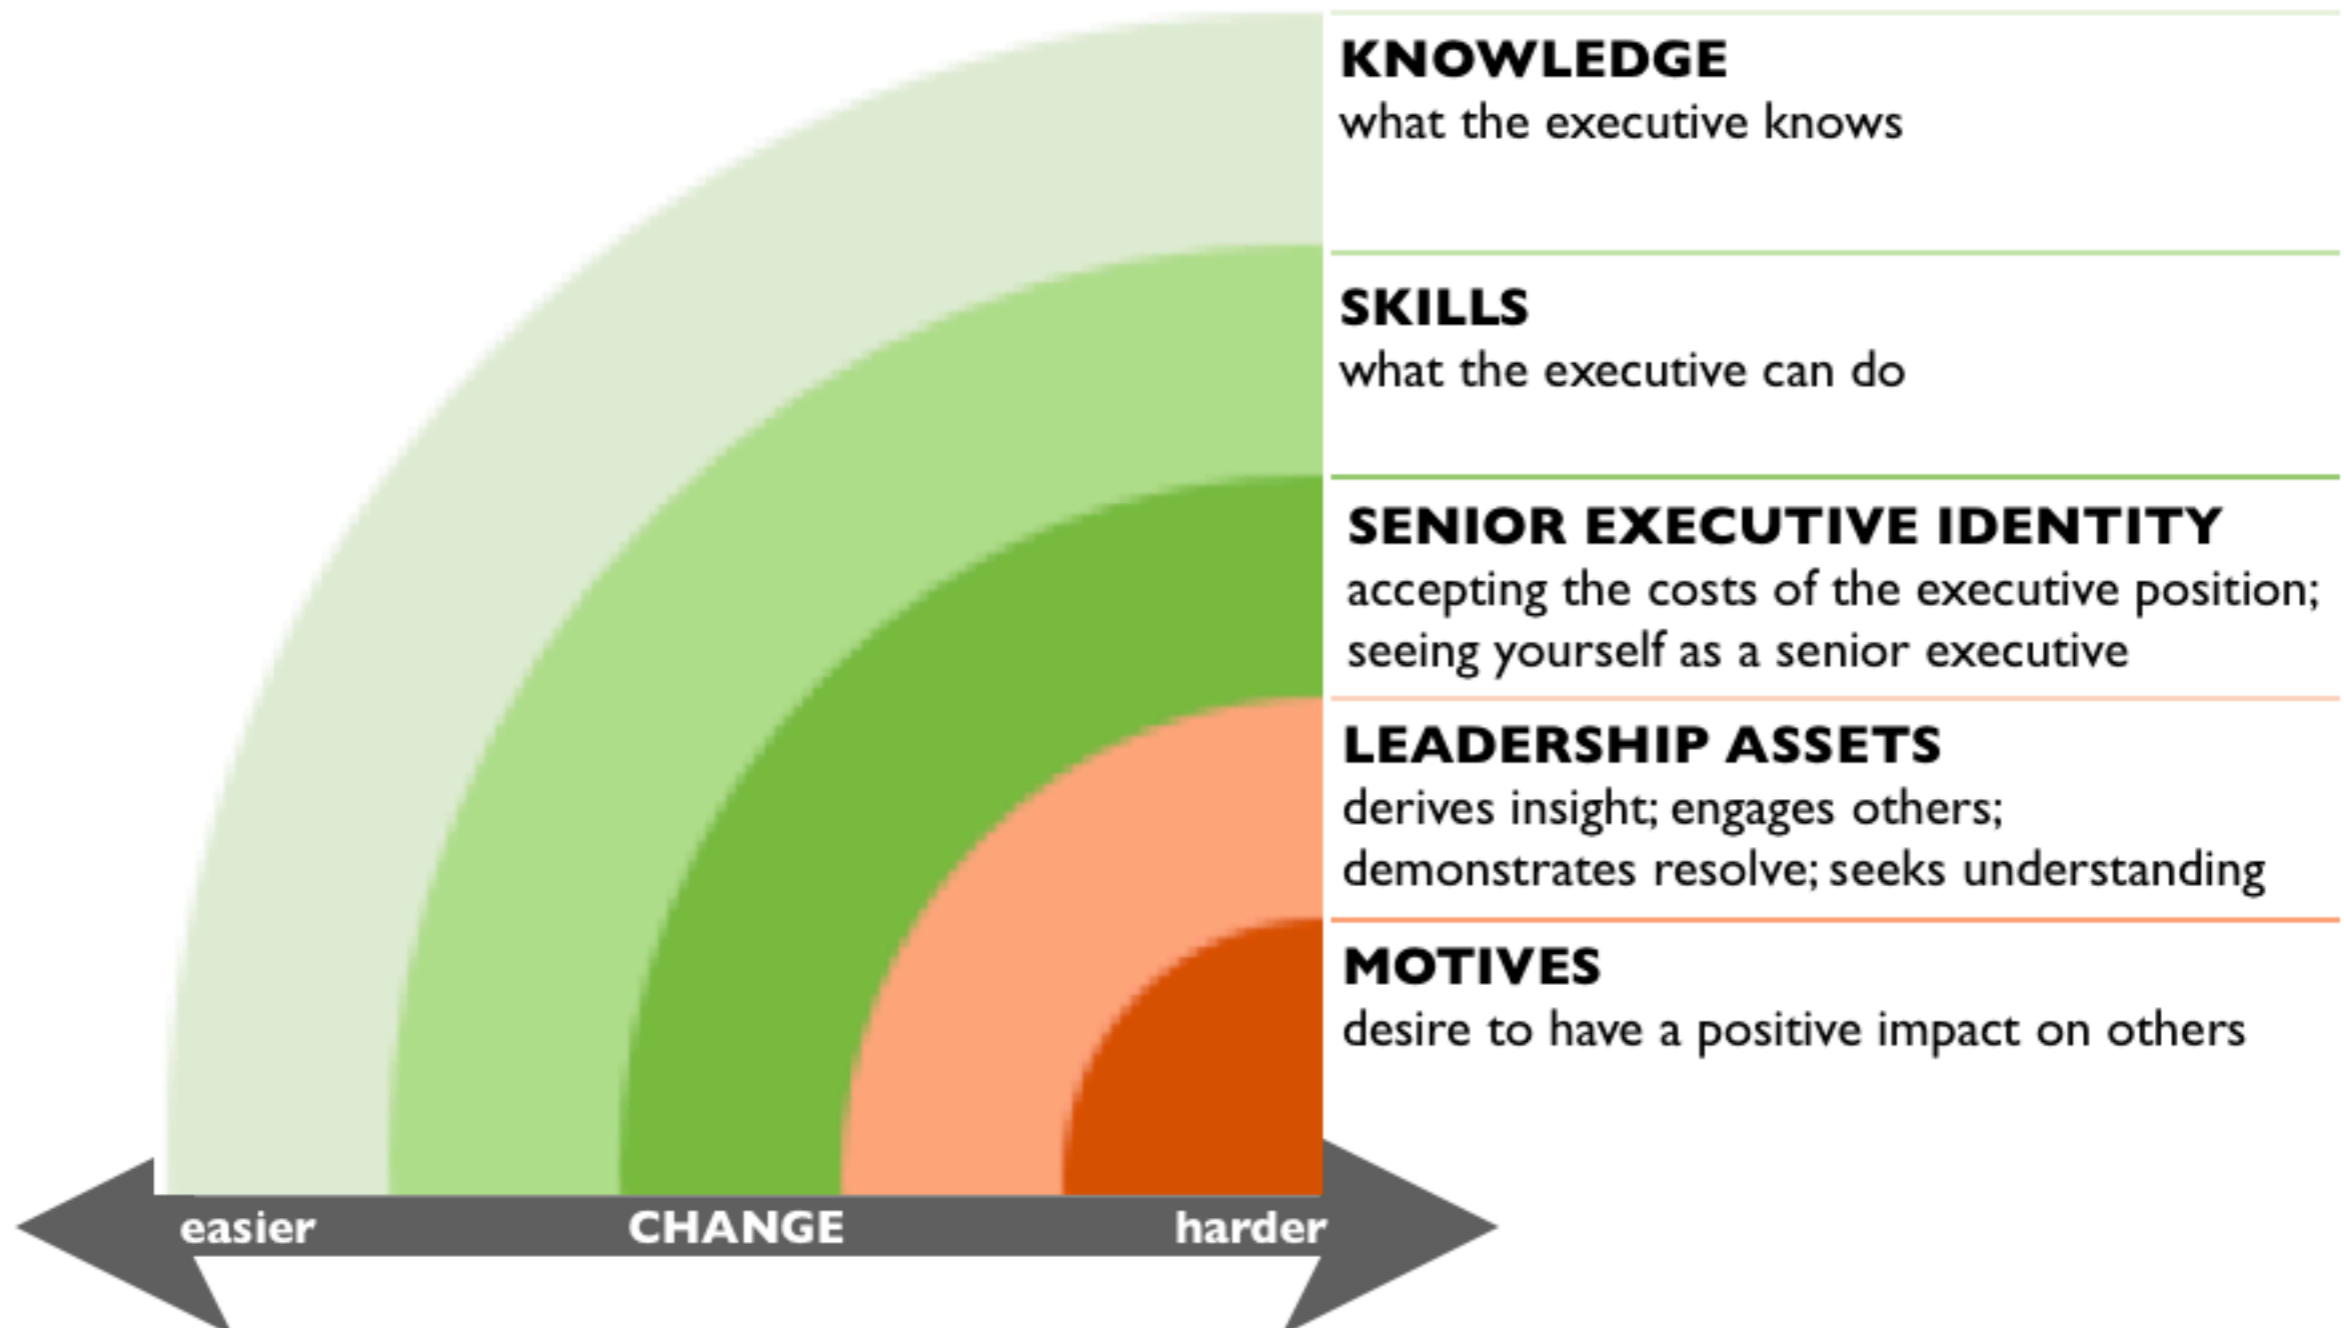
KNOWLEDGE
what the executive knows

SKILLS
what the executive can do

SENIOR EXECUTIVE IDENTITY
accepting the costs of the executive position; seeing yourself as a senior executive

LEADERSHIP ASSETS
derives insight; engages others; demonstrates resolve; seeks understanding

MOTIVES
desire to have a positive impact on others

easier CHANGE harder